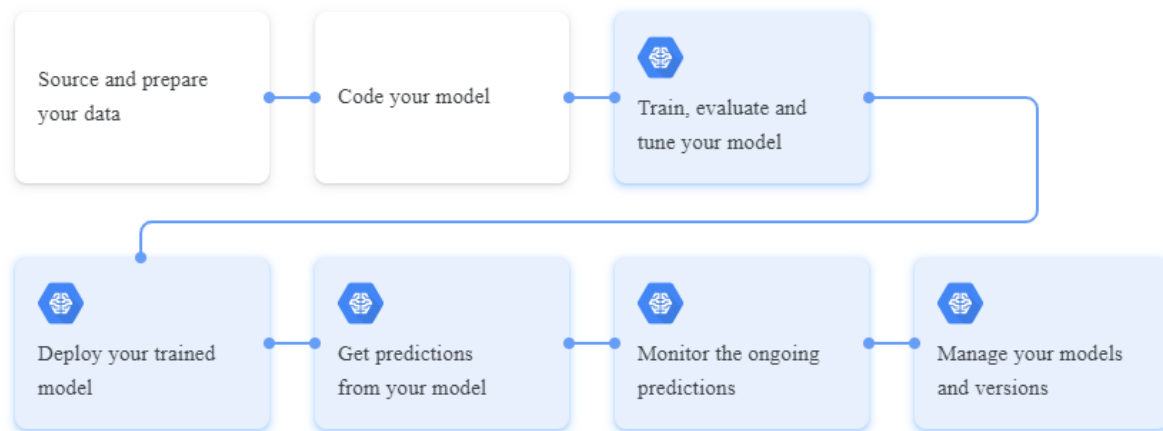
Source and prepare your data

Code your model

Train, evaluate and tune your model

Deploy your trained model

Get predictions from your model

Monitor the ongoing predictions

Manage your models and versions